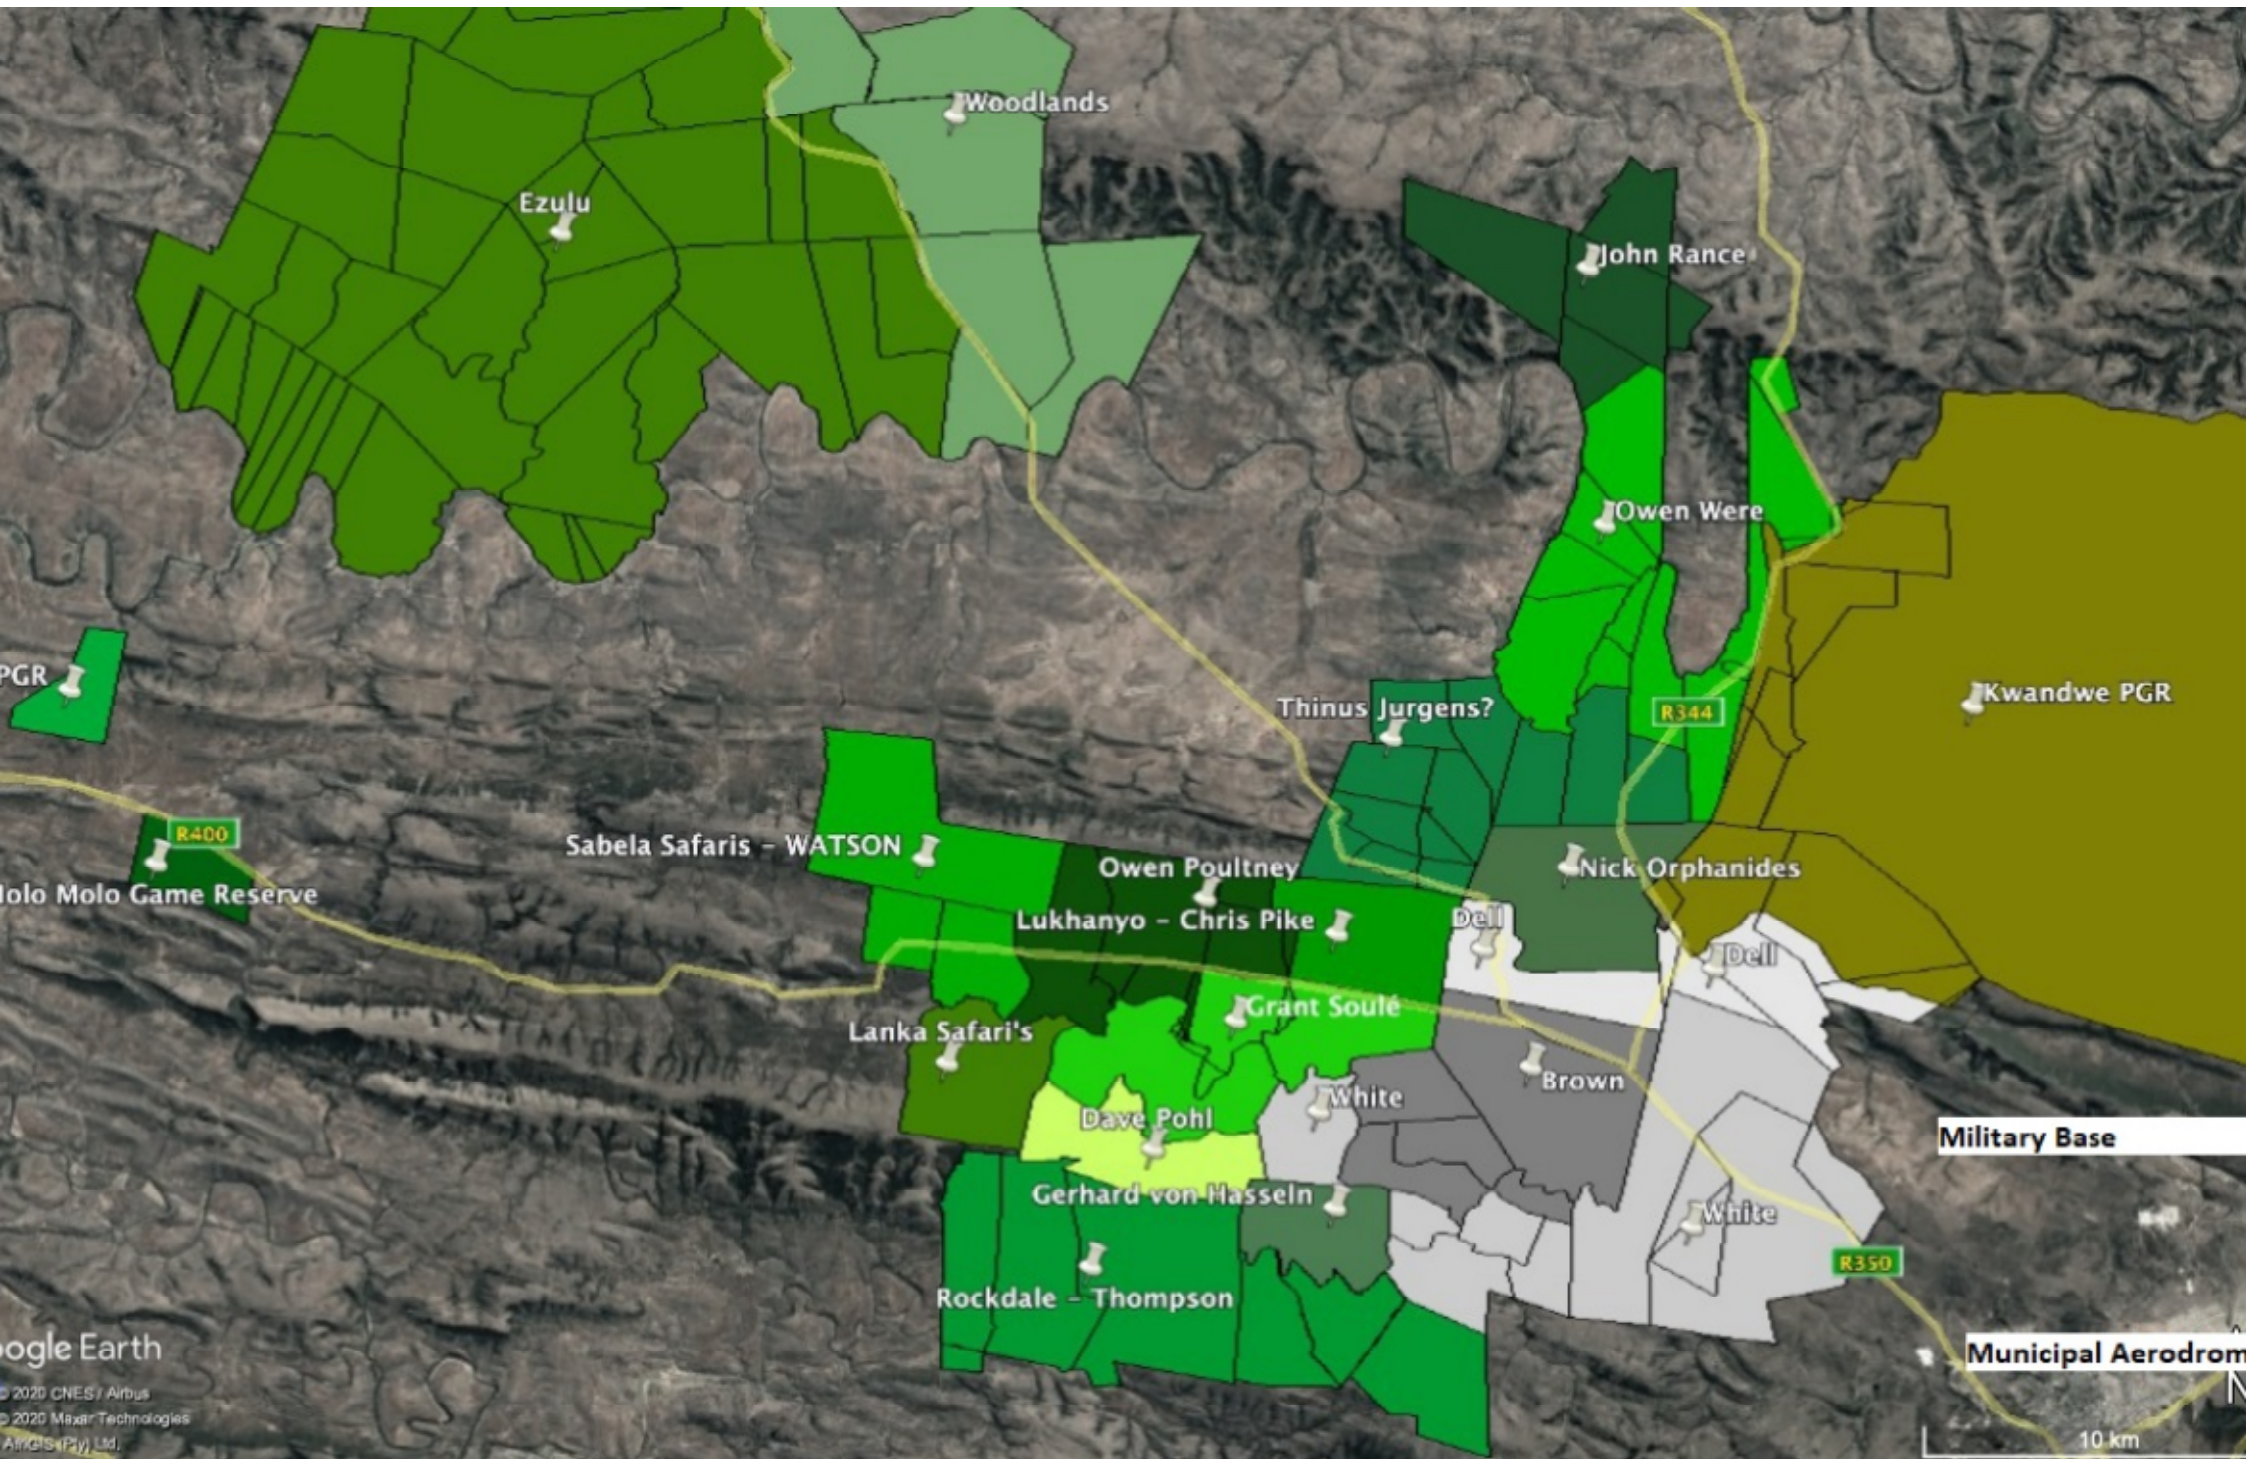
Woodlands

Ezulu

John Rance

Owen Were

PGR

Thinus Jurgens?

R344

Kwandwe PGR

R400

Sabela Safaris - WATSON

Owen Poultney

Nick Orphanides

lolo Molo Game Reserve

Lukhanyo - Chris Pike

Dell

Dell

Grant Soulé

Lanka Safari's

Brown

White

Dave Pohl

Military Base

Gerhard von Hasseln

White

R350

Rockdale - Thompson

ogle Earth

© 2020 CNES / Airbus

© 2020 Maxar Technologies

AfriGIS (Pty) Ltd.

Municipal Aerodrom

10 km